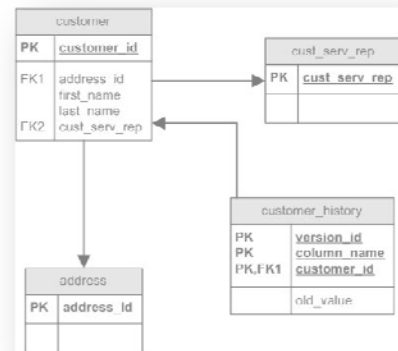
customer

| PK | customer_id |
|---|---|
| FK1<br><br><br>FK2 | address_id<br>first_name<br>last_name<br>cust_serv_rep |

cust_serv_rep

| PK | cust_serv_rep |
|---|---|
| | |

customer_history

| PK<br>PK<br>PK,FK1 | version_id<br>column_name<br>customer_id |
|---|---|
| | old_value |

address

| PK | address_id |
|---|---|
| | |